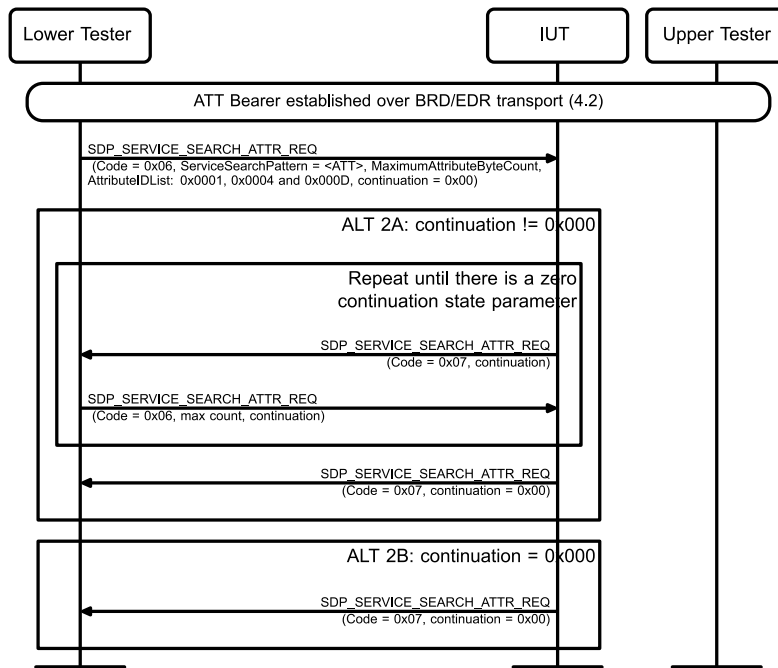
Lower Tester

IUT

Upper Tester

ATT Bearer established over BRD/EDR transport (4.2)

SDP_SERVICE_SEARCH_ATTR_REQ
(Code = 0x06, ServiceSearchPattern = <ATT>, MaximumAttributeByteCount, AttributeIDList: 0x0001, 0x0004 and 0x000D, continuation = 0x00)

ALT 2A: continuation != 0x000

Repeat until there is a zero continuation state parameter

SDP_SERVICE_SEARCH_ATTR_REQ
(Code = 0x07, continuation)

SDP_SERVICE_SEARCH_ATTR_REQ
(Code = 0x06, max count, continuation)

SDP_SERVICE_SEARCH_ATTR_REQ
(Code = 0x07, continuation = 0x00)

ALT 2B: continuation = 0x000

SDP_SERVICE_SEARCH_ATTR_REQ
(Code = 0x07, continuation = 0x00)